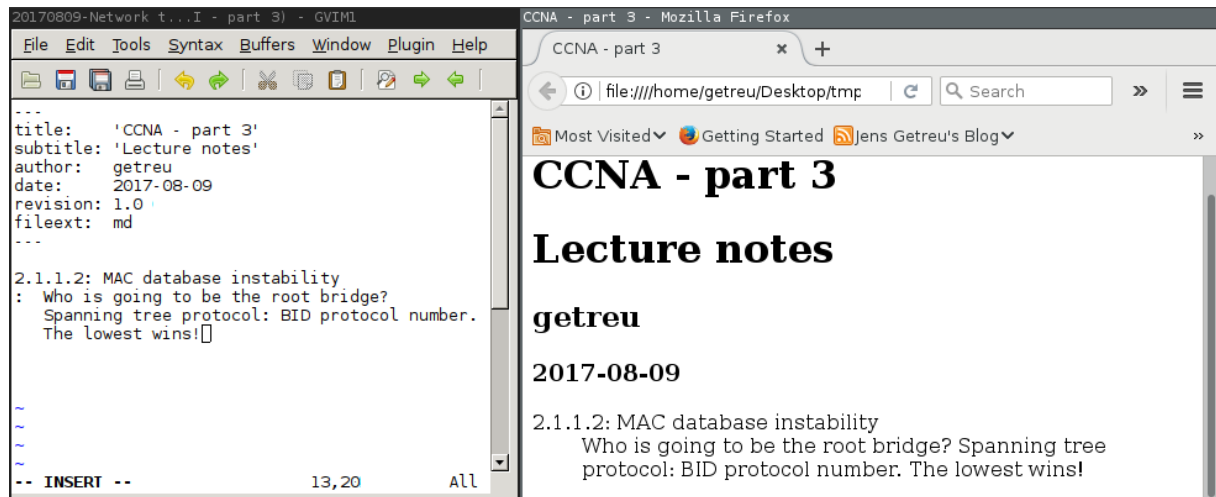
20170809-Network t...I - part 3) - GVIM1

File Edit Tools Syntax Buffers Window Plugin Help

---
title: 'CCNA - part 3'
subtitle: 'Lecture notes'
author: getreu
date: 2017-08-09
revision: 1.0
fileext: md
---

2.1.1.2: MAC database instability
: Who is going to be the root bridge?
Spanning tree protocol: BID protocol number.
The lowest wins!

~
~
~
~
-- INSERT -- 13,20 All

CCNA - part 3 - Mozilla Firefox

CCNA - part 3 × +

file:////home/getreu/Desktop/tmp Search

Most Visited Getting Started Jens Getreu's Blog

CCNA - part 3

Lecture notes

getreu

2017-08-09

2.1.1.2: MAC database instability
Who is going to be the root bridge? Spanning tree protocol: BID protocol number. The lowest wins!